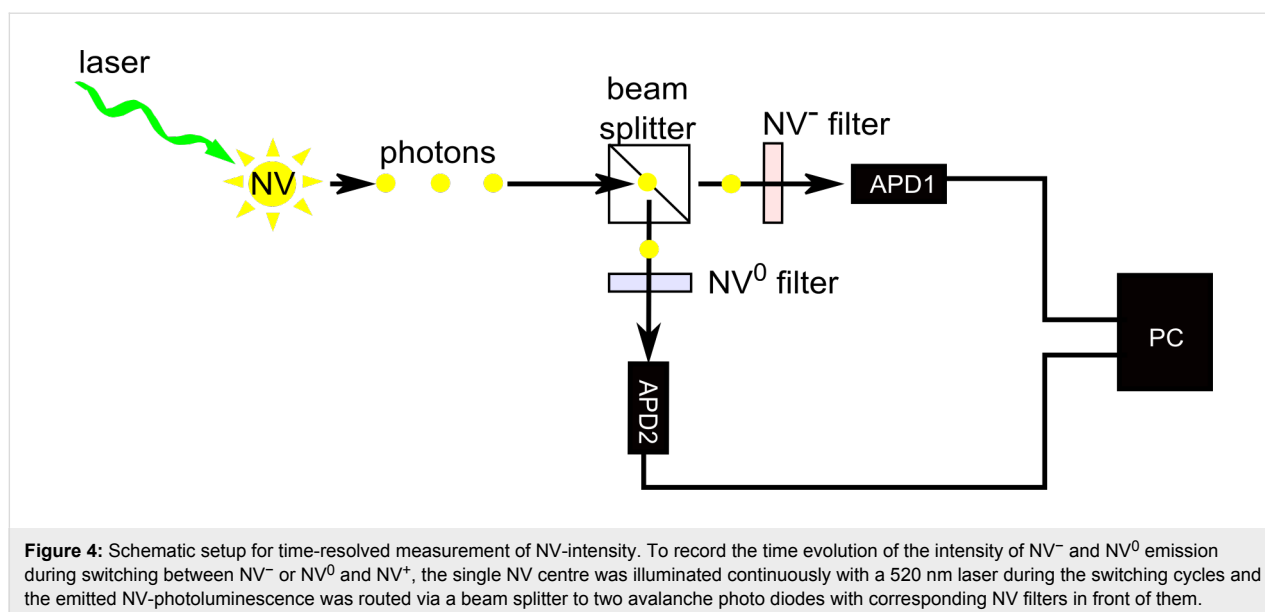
laser

NV

photons

beam splitter

$NV^{-}$ filter

APD1

$NV^{0}$ filter

APD2

PC

**Figure 4:** Schematic setup for time-resolved measurement of NV-intensity. To record the time evolution of the intensity of $NV^{-}$ and $NV^{0}$ emission during switching between $NV^{-}$ or $NV^{0}$ and $NV^{+}$, the single NV centre was illuminated continuously with a 520 nm laser during the switching cycles and the emitted NV-photoluminescence was routed via a beam splitter to two avalanche photo diodes with corresponding NV filters in front of them.